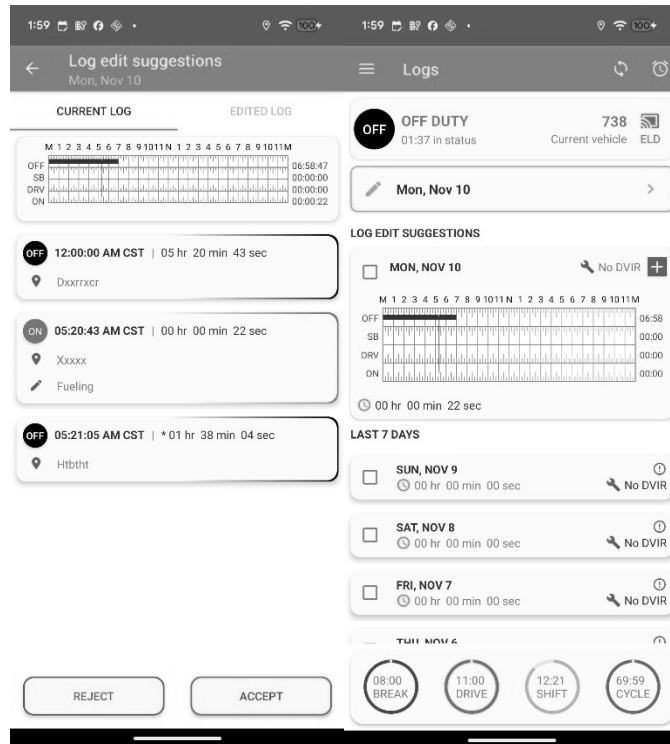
1:59 100+

Log edit suggestions
Mon, Nov 10

CURRENT LOG
EDITED LOG

M 1 2 3 4 5 6 7 8 9 10 11 N 1 2 3 4 5 6 7 8 9 10 11 M
OFF 06:58:47
SB 00:00:00
DRV 00:00:00
ON 00:00:22

OFF 12:00:00 AM CST | 05 hr 20 min 43 sec
Dxxrrxcr

ON 05:20:43 AM CST | 00 hr 00 min 22 sec
Xxxxx
Fueling

OFF 05:21:05 AM CST | * 01 hr 38 min 04 sec
Htbtht

REJECT
ACCEPT

1:59 100+

Logs

OFF
OFF DUTY
01:37 in status
738
Current vehicle
ELD

Mon, Nov 10

LOG EDIT SUGGESTIONS

MON, NOV 10
No DVIR

M 1 2 3 4 5 6 7 8 9 10 11 N 1 2 3 4 5 6 7 8 9 10 11 M
OFF 06:58
SB 00:00
DRV 00:00
ON 00:00

00 hr 00 min 22 sec

LAST 7 DAYS

SUN, NOV 9
00 hr 00 min 00 sec
No DVIR

SAT, NOV 8
00 hr 00 min 00 sec
No DVIR

FRI, NOV 7
00 hr 00 min 00 sec
No DVIR

THU, NOV 6

08:00
BREAK
11:00
DRIVE
12:21
SHIFT
69:59
CYCLE